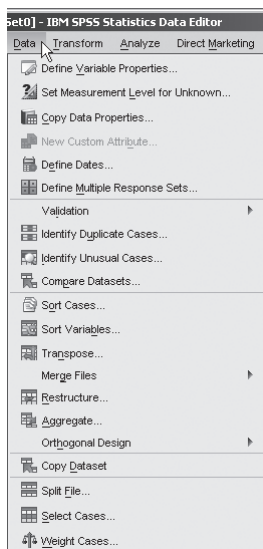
Set0] - IBM SPSS Statistics Data Editor

Data Transform Analyze Direct Marketing

Define Variable Properties...
Set Measurement Level for Unknown...
Copy Data Properties...
New Custom Attribute...
Define Dates...
Define Multiple Response Sets...
Validation
Identify Duplicate Cases...
Identify Unusual Cases...
Compare Datasets...
Sort Cases...
Sort Variables...
Transpose...
Merge Files
Restructure...
Aggregate...
Orthogonal Design
Copy Dataset
Split File...
Select Cases...
Weight Cases...